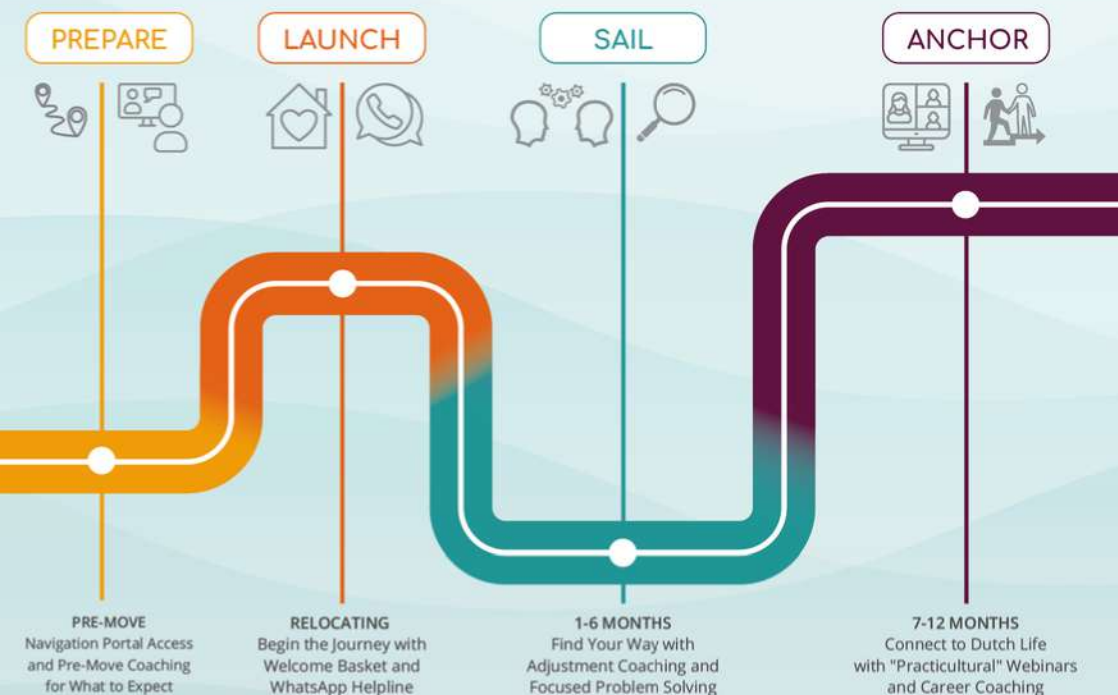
PREPARE

LAUNCH

SAIL

ANCHOR

PRE-MOVE
Navigation Portal Access and Pre-Move Coaching for What to Expect

RELOCATING
Begin the Journey with Welcome Basket and WhatsApp Helpline

1-6 MONTHS
Find Your Way with Adjustment Coaching and Focused Problem Solving

7-12 MONTHS
Connect to Dutch Life with "Practicultural" Webinars and Career Coaching